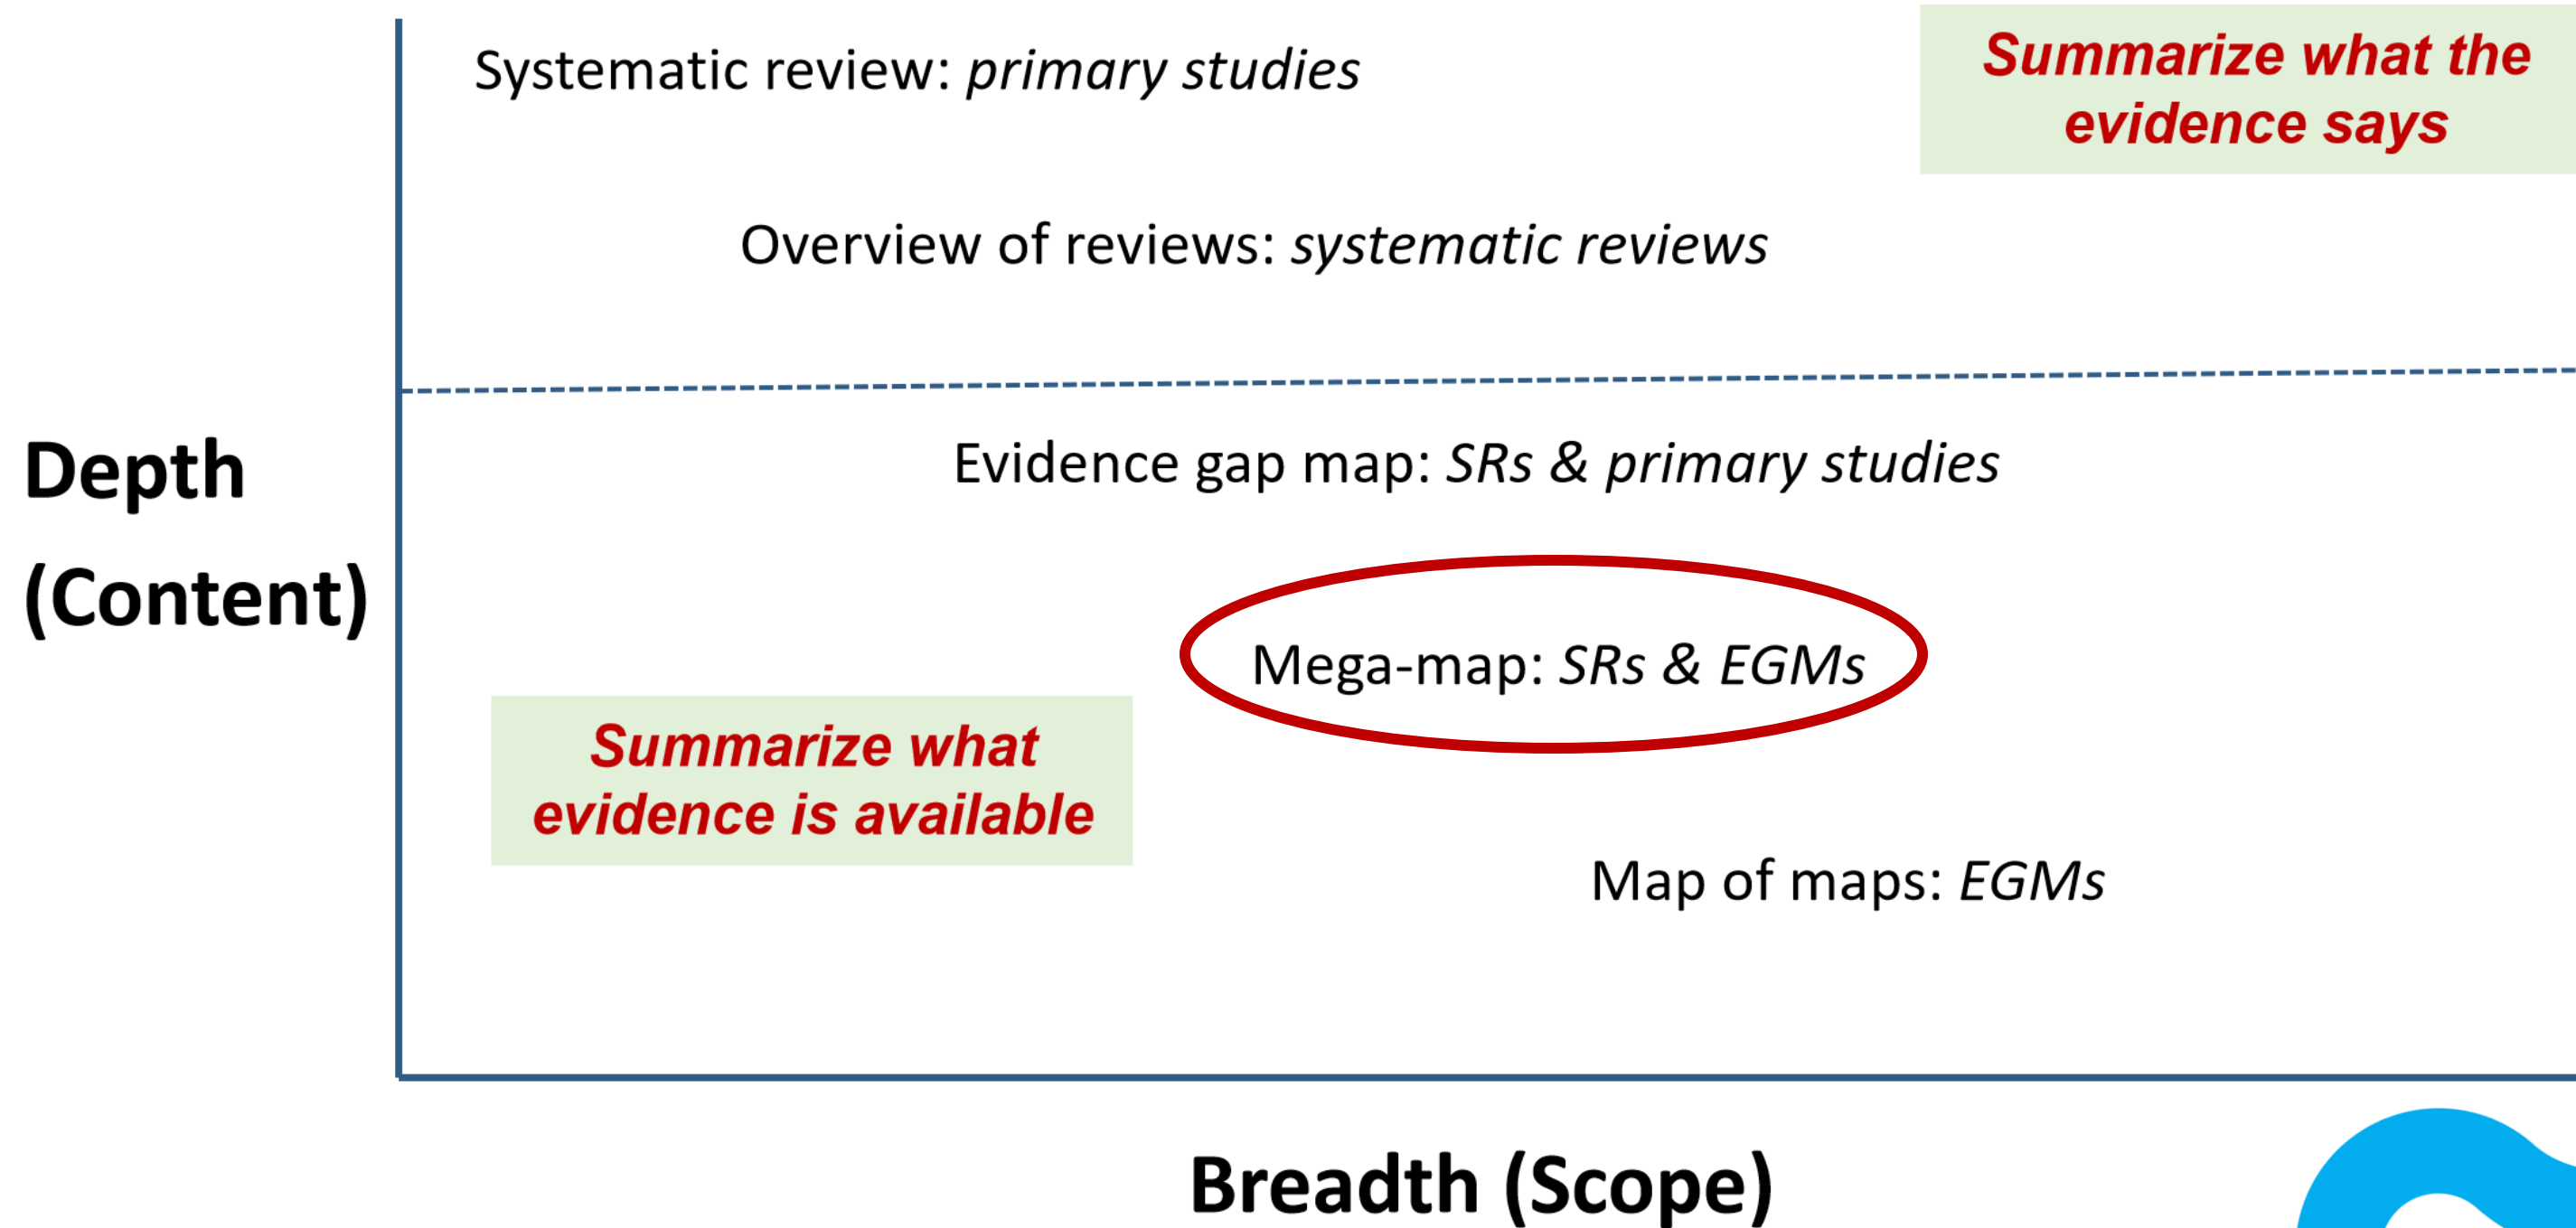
Systematic review: *primary studies*

Summarize what the evidence says

Overview of reviews: *systematic reviews*

Depth (Content)

Evidence gap map: *SRs & primary studies*

Mega-map: *SRs & EGMs*

Summarize what evidence is available

Map of maps: *EGMs*

Breadth (Scope)